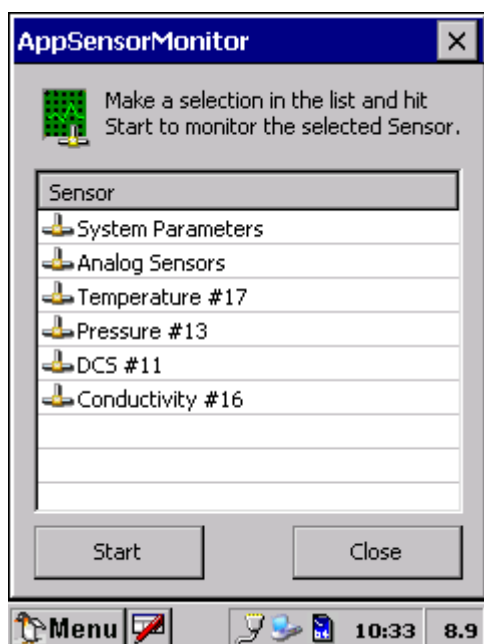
AppSensorMonitor ×

Make a selection in the list and hit Start to monitor the selected Sensor.

| Sensor |
|---|
| System Parameters |
| Analog Sensors |
| Temperature #17 |
| Pressure #13 |
| DCS #11 |
| Conductivity #16 |

Start Close

Menu 10:33 8.9